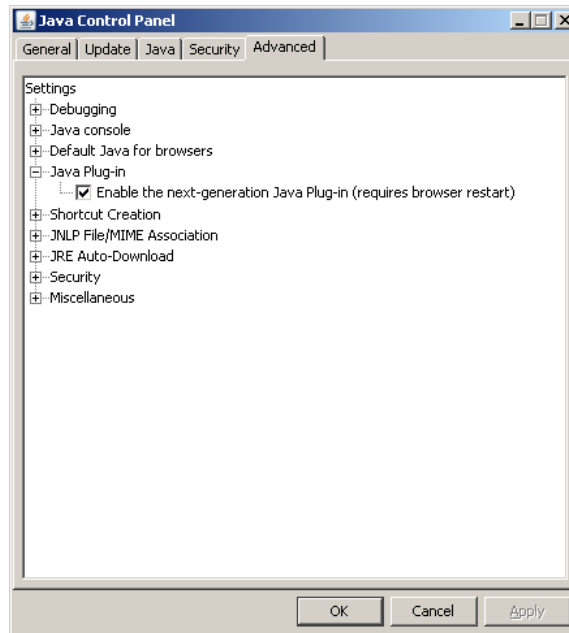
Java Control Panel

General | Update | Java | Security | Advanced

Settings
Debugging
Java console
Default Java for browsers
Java Plug-in
Enable the next-generation Java Plug-in (requires browser restart)
Shortcut Creation
JNLP File/MIME Association
JRE Auto-Download
Security
Miscellaneous

OK | Cancel | Apply